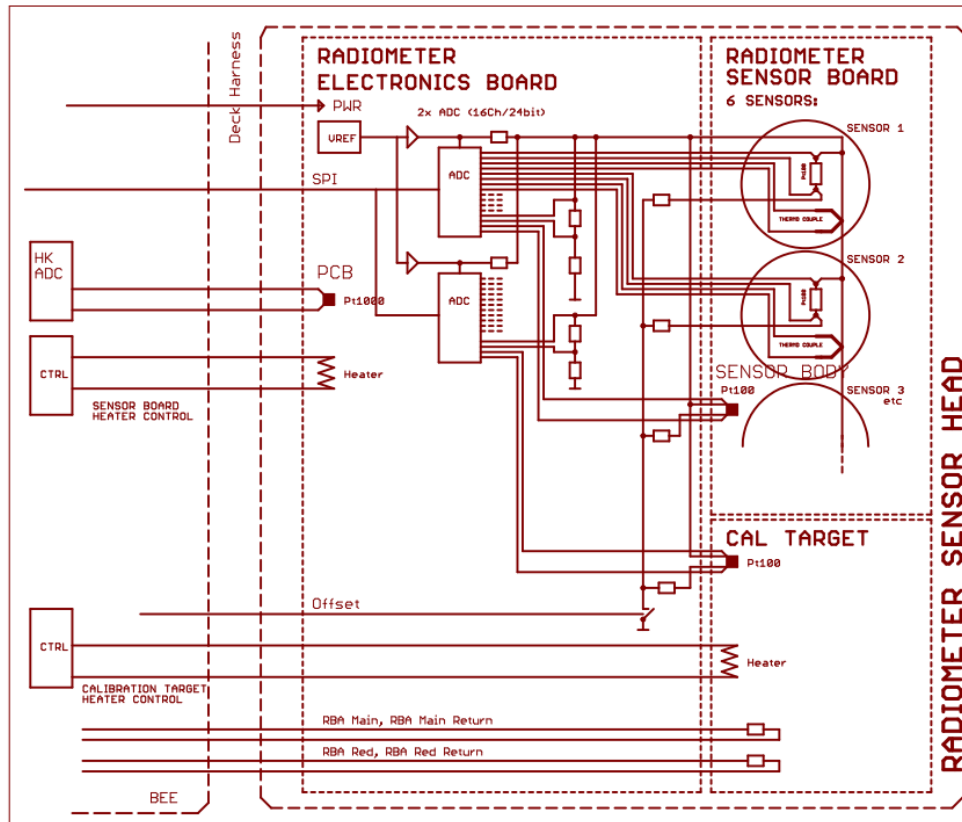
Deck Harness

RADIOMETER ELECTRONICS BOARD

RADIOMETER SENSOR BOARD

6 SENSORS:

PWR

2x ADC (16Ch/24bit)

VREF

ADC

SPI

SENSOR 1

Pt100

THERMO COUPLE

HK ADC

PCB

Pt1000

ADC

SENSOR 2

Pt100

THERMO COUPLE

CTRL

Heater

SENSOR BODY

SENSOR 3 etc

Pt100

SENSOR BOARD HEATER CONTROL

CAL TARGET

Pt100

Offset

CTRL

Heater

CALIBRATION TARGET HEATER CONTROL

RBA Main, RBA Main Return

RBA Red, RBA Red Return

BEE

RADIOMETER SENSOR HEAD